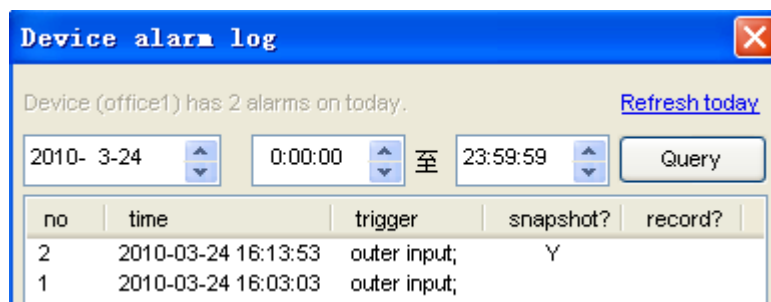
Device alarm log

Device (office1) has 2 alarms on today.

Refresh today

2010- 3-24 0:00:00 至 23:59:59 Query

| no | time | trigger | snapshot? | record? |
|---|---|---|---|---|
| 2 | 2010-03-24 16:13:53 | outer input; | Y | |
| 1 | 2010-03-24 16:03:03 | outer input; | | |